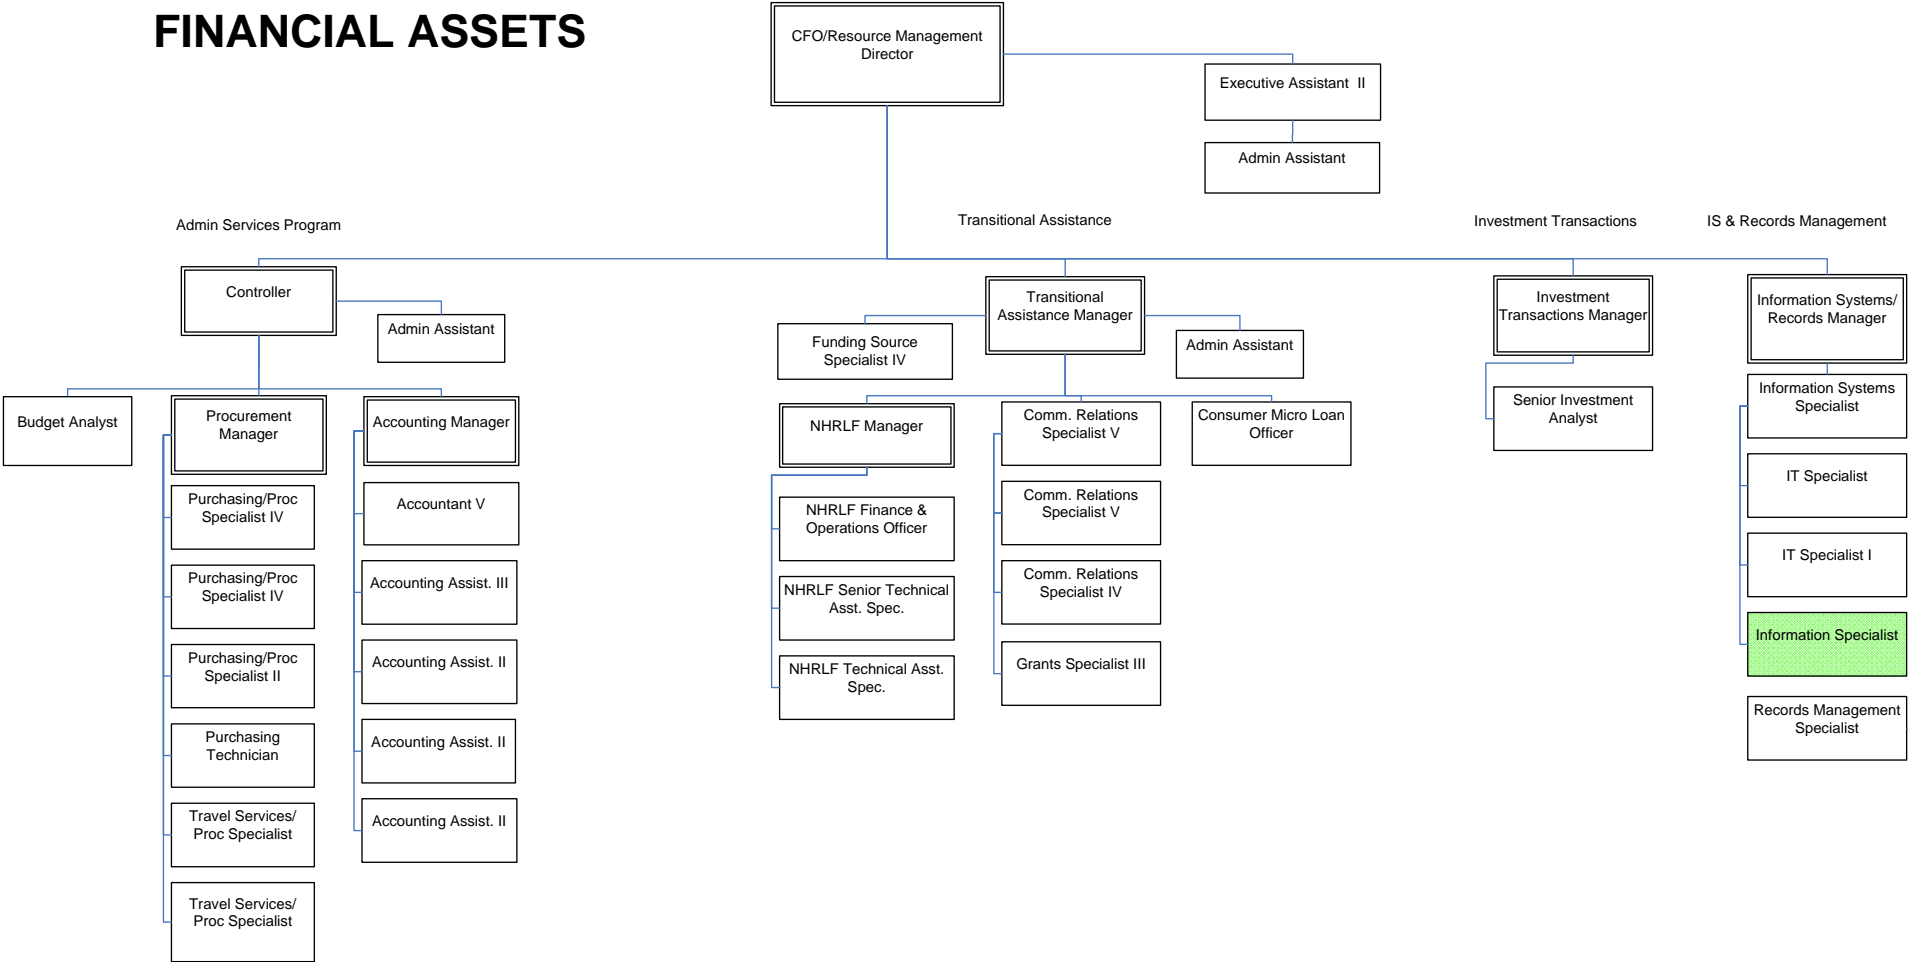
FINANCIAL ASSETS

CFO/Resource Management Director

Executive Assistant II

Admin Assistant

Admin Services Program

Transitional Assistance

Investment Transactions

IS & Records Management

Controller

Admin Assistant

Budget Analyst

Procurement Manager

Purchasing/Proc Specialist IV

Purchasing/Proc Specialist IV

Purchasing/Proc Specialist II

Purchasing Technician

Travel Services/ Proc Specialist

Travel Services/ Proc Specialist

Accounting Manager

Accountant V

Accounting Assist. III

Accounting Assist. II

Accounting Assist. II

Accounting Assist. II

Transitional Assistance Manager

Funding Source Specialist IV

Admin Assistant

NHRLF Manager

NHRLF Finance & Operations Officer

NHRLF Senior Technical Asst. Spec.

NHRLF Technical Asst. Spec.

Comm. Relations Specialist V

Comm. Relations Specialist V

Comm. Relations Specialist IV

Grants Specialist III

Consumer Micro Loan Officer

Investment Transactions Manager

Senior Investment Analyst

Information Systems/ Records Manager

Information Systems Specialist

IT Specialist

IT Specialist I

Information Specialist

Records Management Specialist